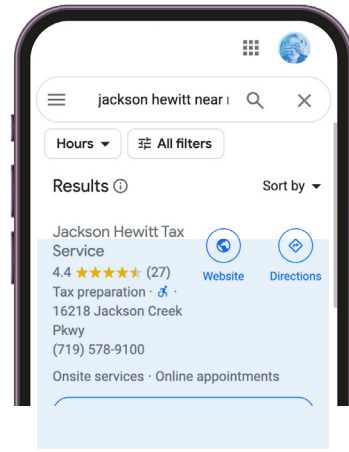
jackson hewitt near r

Hours

All filters

Results

Sort by

Jackson Hewitt Tax Service

4.4 (27)

Tax preparation ·  ·

16218 Jackson Creek Pkwy

(719) 578-9100

Website

Directions

Onsite services · Online appointments